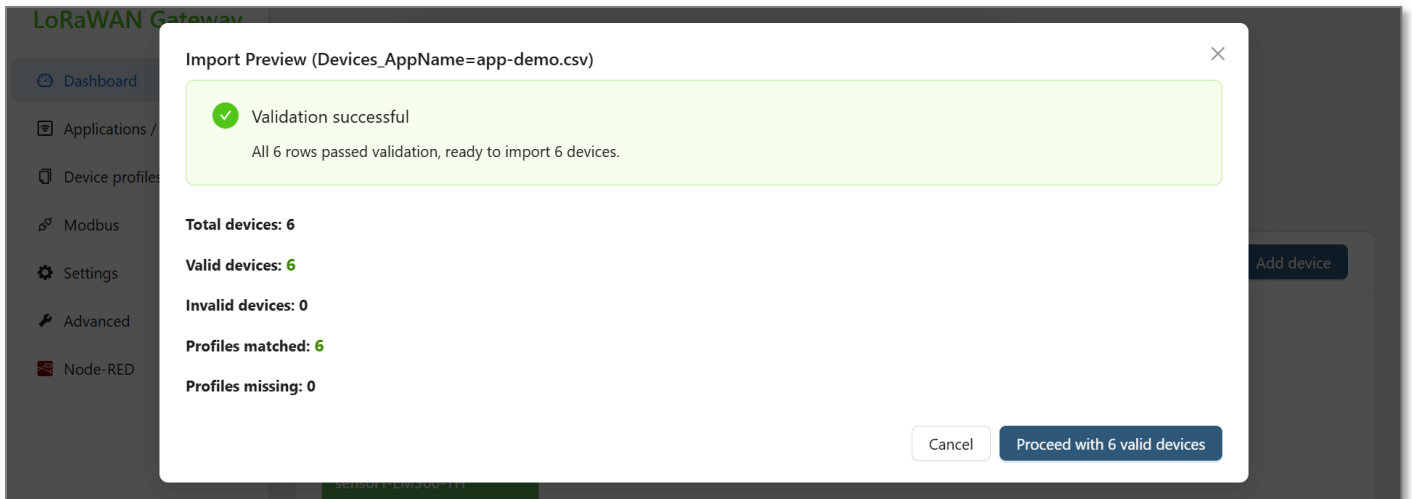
LoRaWAN Gateway

Dashboard

Applications /

Device profiles

Modbus

Settings

Advanced

Node-RED

Add device

Import Preview (Devices_AppName=app-demo.csv)

×

Validation successful

All 6 rows passed validation, ready to import 6 devices.

Total devices: 6

Valid devices: 6

Invalid devices: 0

Profiles matched: 6

Profiles missing: 0

Cancel

Proceed with 6 valid devices

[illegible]